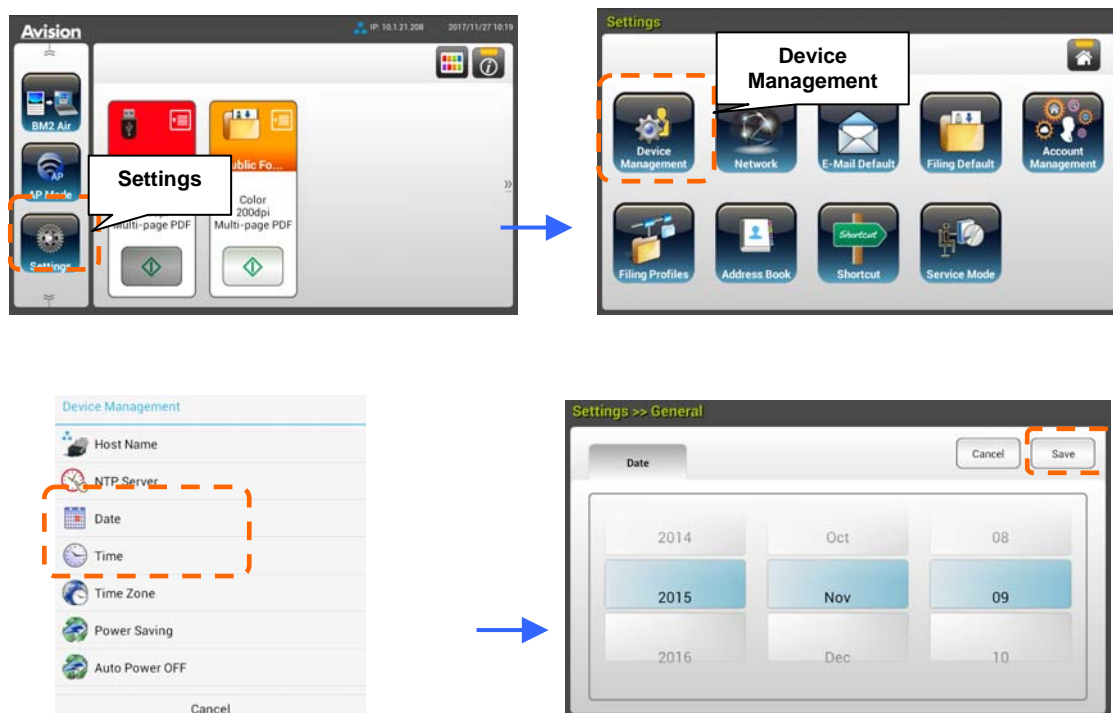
Avision
IP: 10.1.21.208 2017/11/27 10:19
BM2 Air
AP
AP Mode
Settings
Settings
ublic Fo...
Multi-page PDF
Color
200dpi
Multi-page PDF

Settings
Device Management
Device Management
Network
E-Mail Default
Filing Default
Account Management
Filing Profiles
Address Book
Shortcut
Shortcut
Service Mode

Device Management
Host Name
NTP Server
Date
Time
Time Zone
Power Saving
Auto Power OFF
Cancel

Settings >> General
Date
Cancel
Save
2014
Oct
08
2015
Nov
09
2016
Dec
10